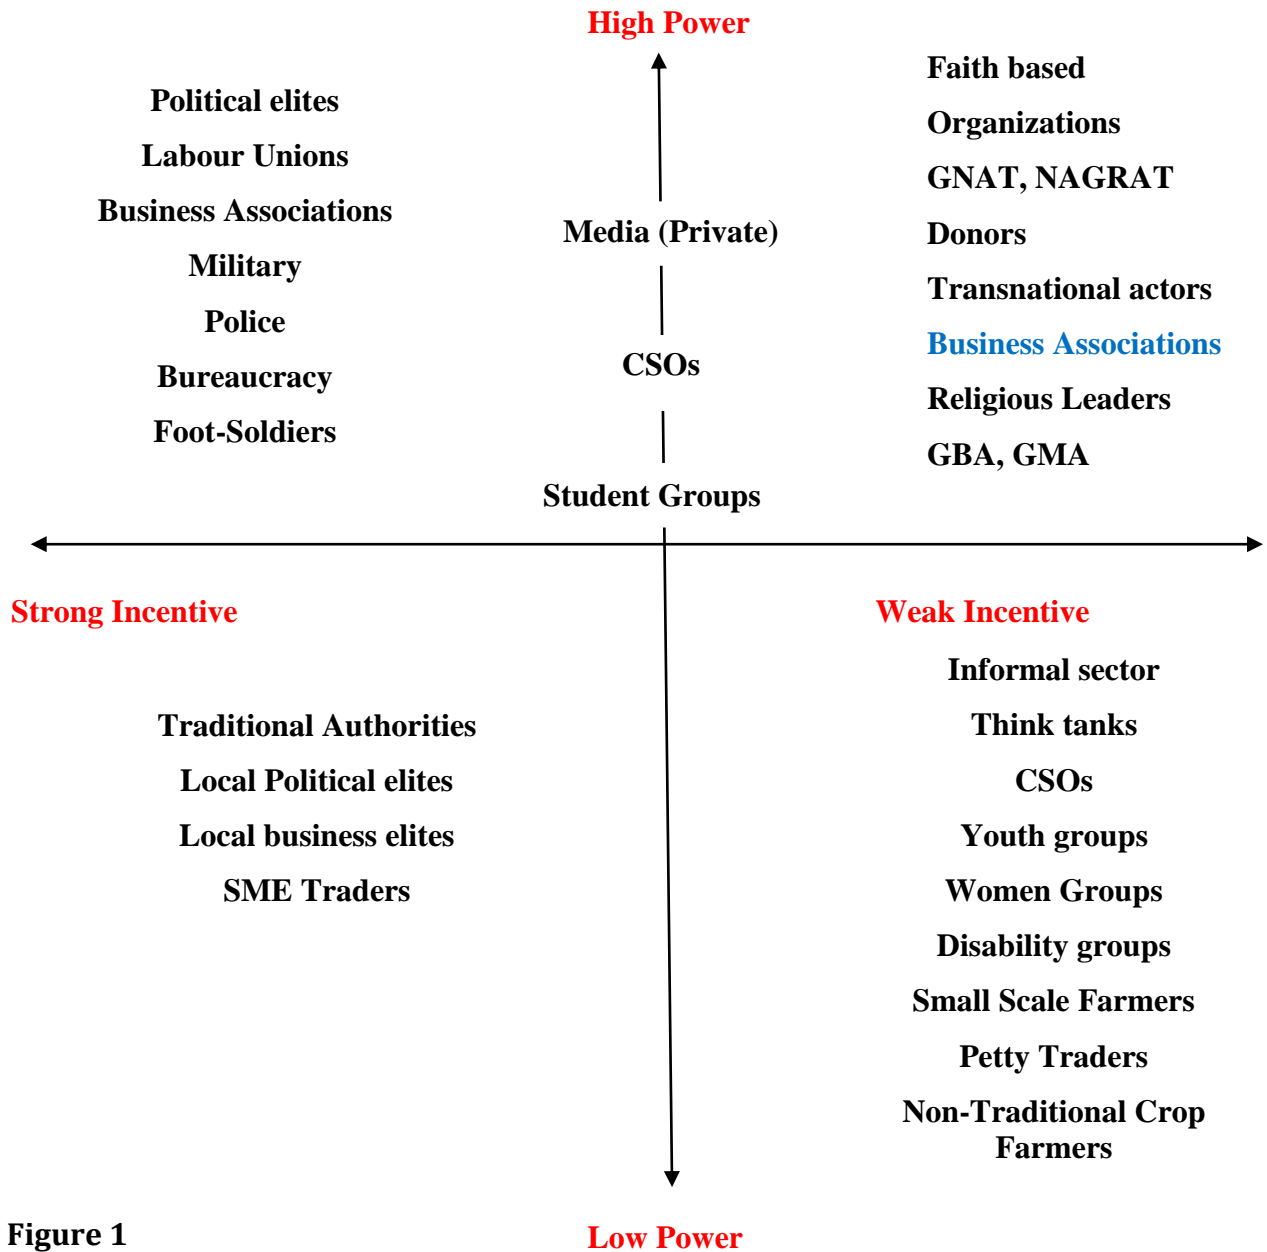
High Power

Political elites
Labour Unions
Business Associations
Military
Police
Bureaucracy
Foot-Soldiers

Media (Private)
CSOs
Student Groups

Faith based
Organizations
GNAT, NAGRAT
Donors
Transnational actors
Business Associations
Religious Leaders
GBA, GMA

Strong Incentive

Weak Incentive

Traditional Authorities
Local Political elites
Local business elites
SME Traders

Informal sector
Think tanks
CSOs
Youth groups
Women Groups
Disability groups
Small Scale Farmers
Petty Traders
Non-Traditional Crop Farmers

Figure 1

Low Power